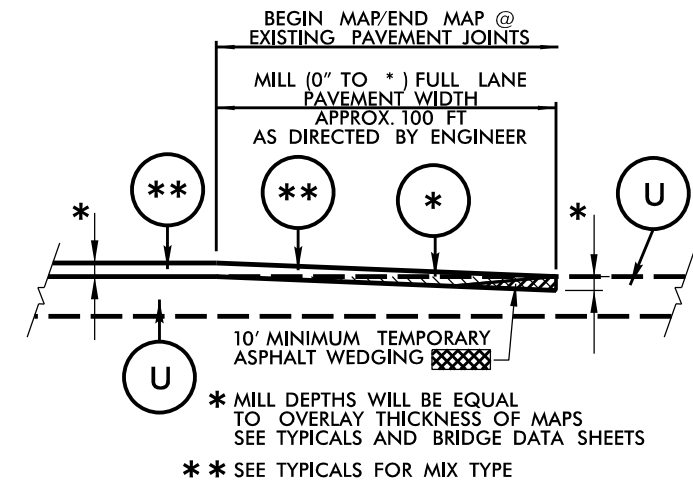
BEGIN MAP/END MAP @ EXISTING PAVEMENT JOINTS

MILL (0" TO * ) FULL LANE PAVEMENT WIDTH

APPROX. 100 FT AS DIRECTED BY ENGINEER

**

**

*

U

*

*

10' MINIMUM TEMPORARY ASPHALT WEDGING

U

* MILL DEPTHS WILL BE EQUAL TO OVERLAY THICKNESS OF MAPS SEE TYPICALS AND BRIDGE DATA SHEETS

** SEE TYPICALS FOR MIX TYPE